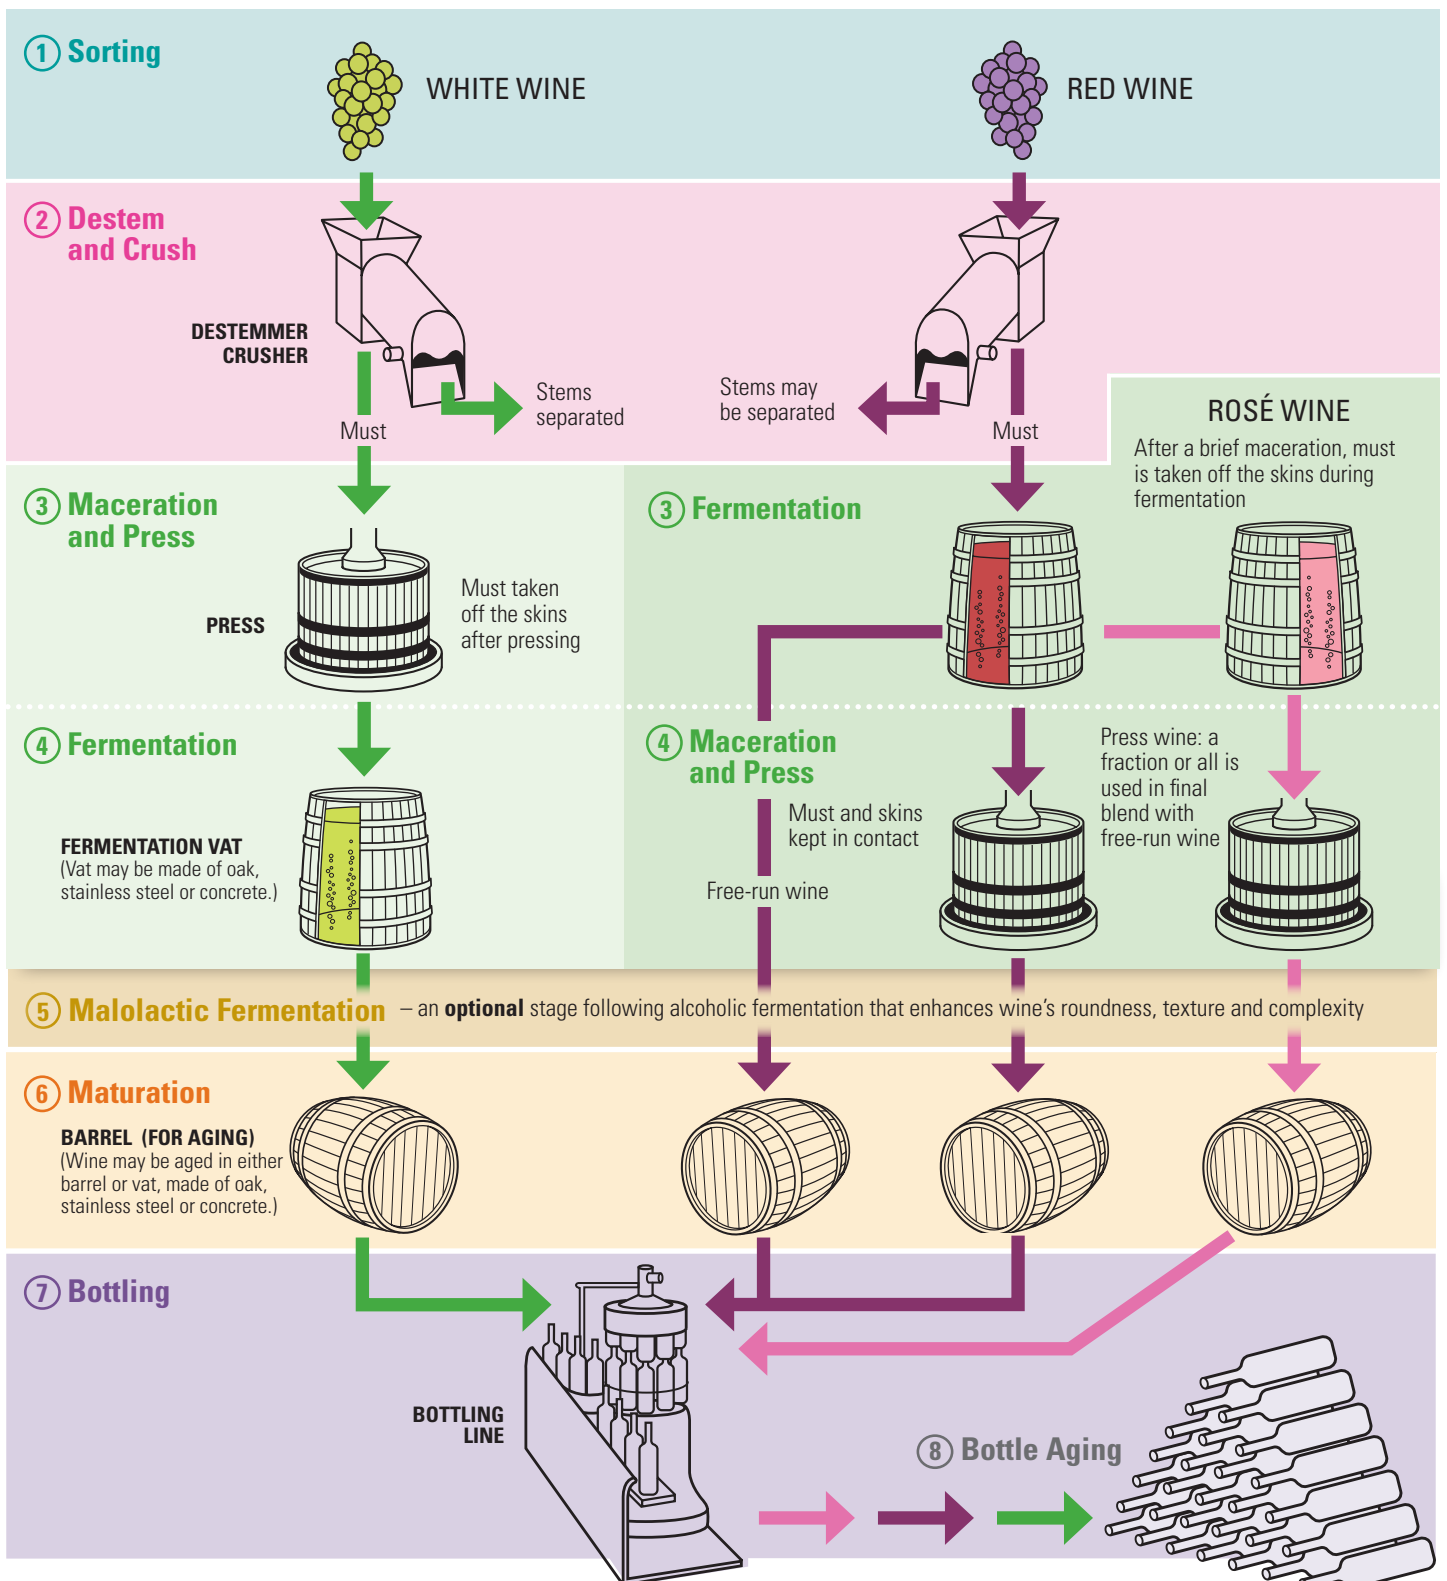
1 Sorting

WHITE WINE

RED WINE

2 Destem and Crush

DESTEMMER CRUSHER

Must

Stems separated

Stems may be separated

Must

ROSÉ WINE

After a brief maceration, must is taken off the skins during fermentation

3 Maceration and Press

PRESS

Must taken off the skins after pressing

3 Fermentation

4 Fermentation

FERMENTATION VAT
(Vat may be made of oak, stainless steel or concrete.)

4 Maceration and Press

Must and skins kept in contact

Free-run wine

Press wine: a fraction or all is used in final blend with free-run wine

5 Malolactic Fermentation – an **optional** stage following alcoholic fermentation that enhances wine's roundness, texture and complexity

6 Maturation

BARREL (FOR AGING)
(Wine may be aged in either barrel or vat, made of oak, stainless steel or concrete.)

7 Bottling

BOTTLING LINE

8 Bottle Aging